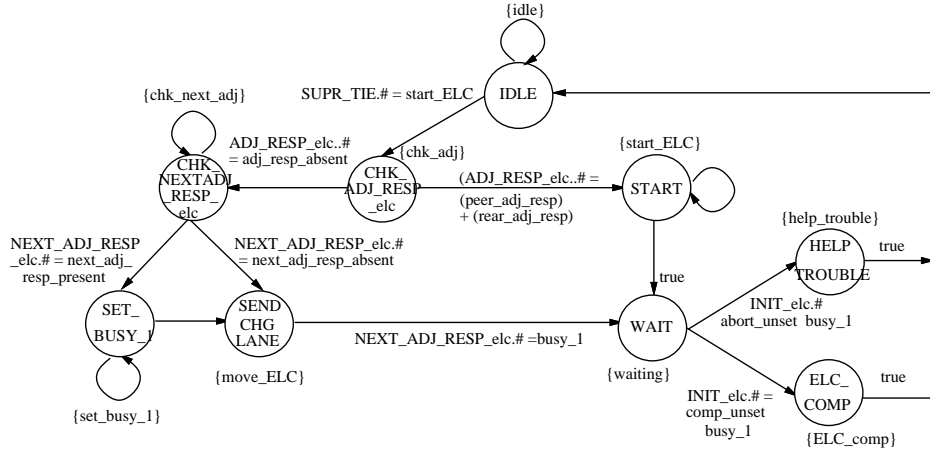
{idle}

SUPR_TIE.# = start_ELC

IDLE

{chk_next_adj}

ADJ_RESP_elc..# = adj_resp_absent

{chk_adj}

{start_ELC}

CHK_ NEXTADJ _RESP_ elc

CHK_ ADJ_RESP _elc

(ADJ_RESP_elc..# = (peer_adj_resp) + (rear_adj_resp)

START

{help_trouble}

NEXT_ADJ_RESP _elc.# = next_adj_ resp_present

NEXT_ADJ_RESP_elc.# = next_adj_resp_absent

true

HELP TROUBLE

true

SET_ BUSY_1

SEND CHG LANE

INIT_elc.# abort_unset busy_1

WAIT

NEXT_ADJ_RESP_elc.# =busy_1

{move_ELC}

{waiting}

INIT_elc.# = comp_unset busy_1

ELC_ COMP

true

{set_busy_1}

{ELC_comp}